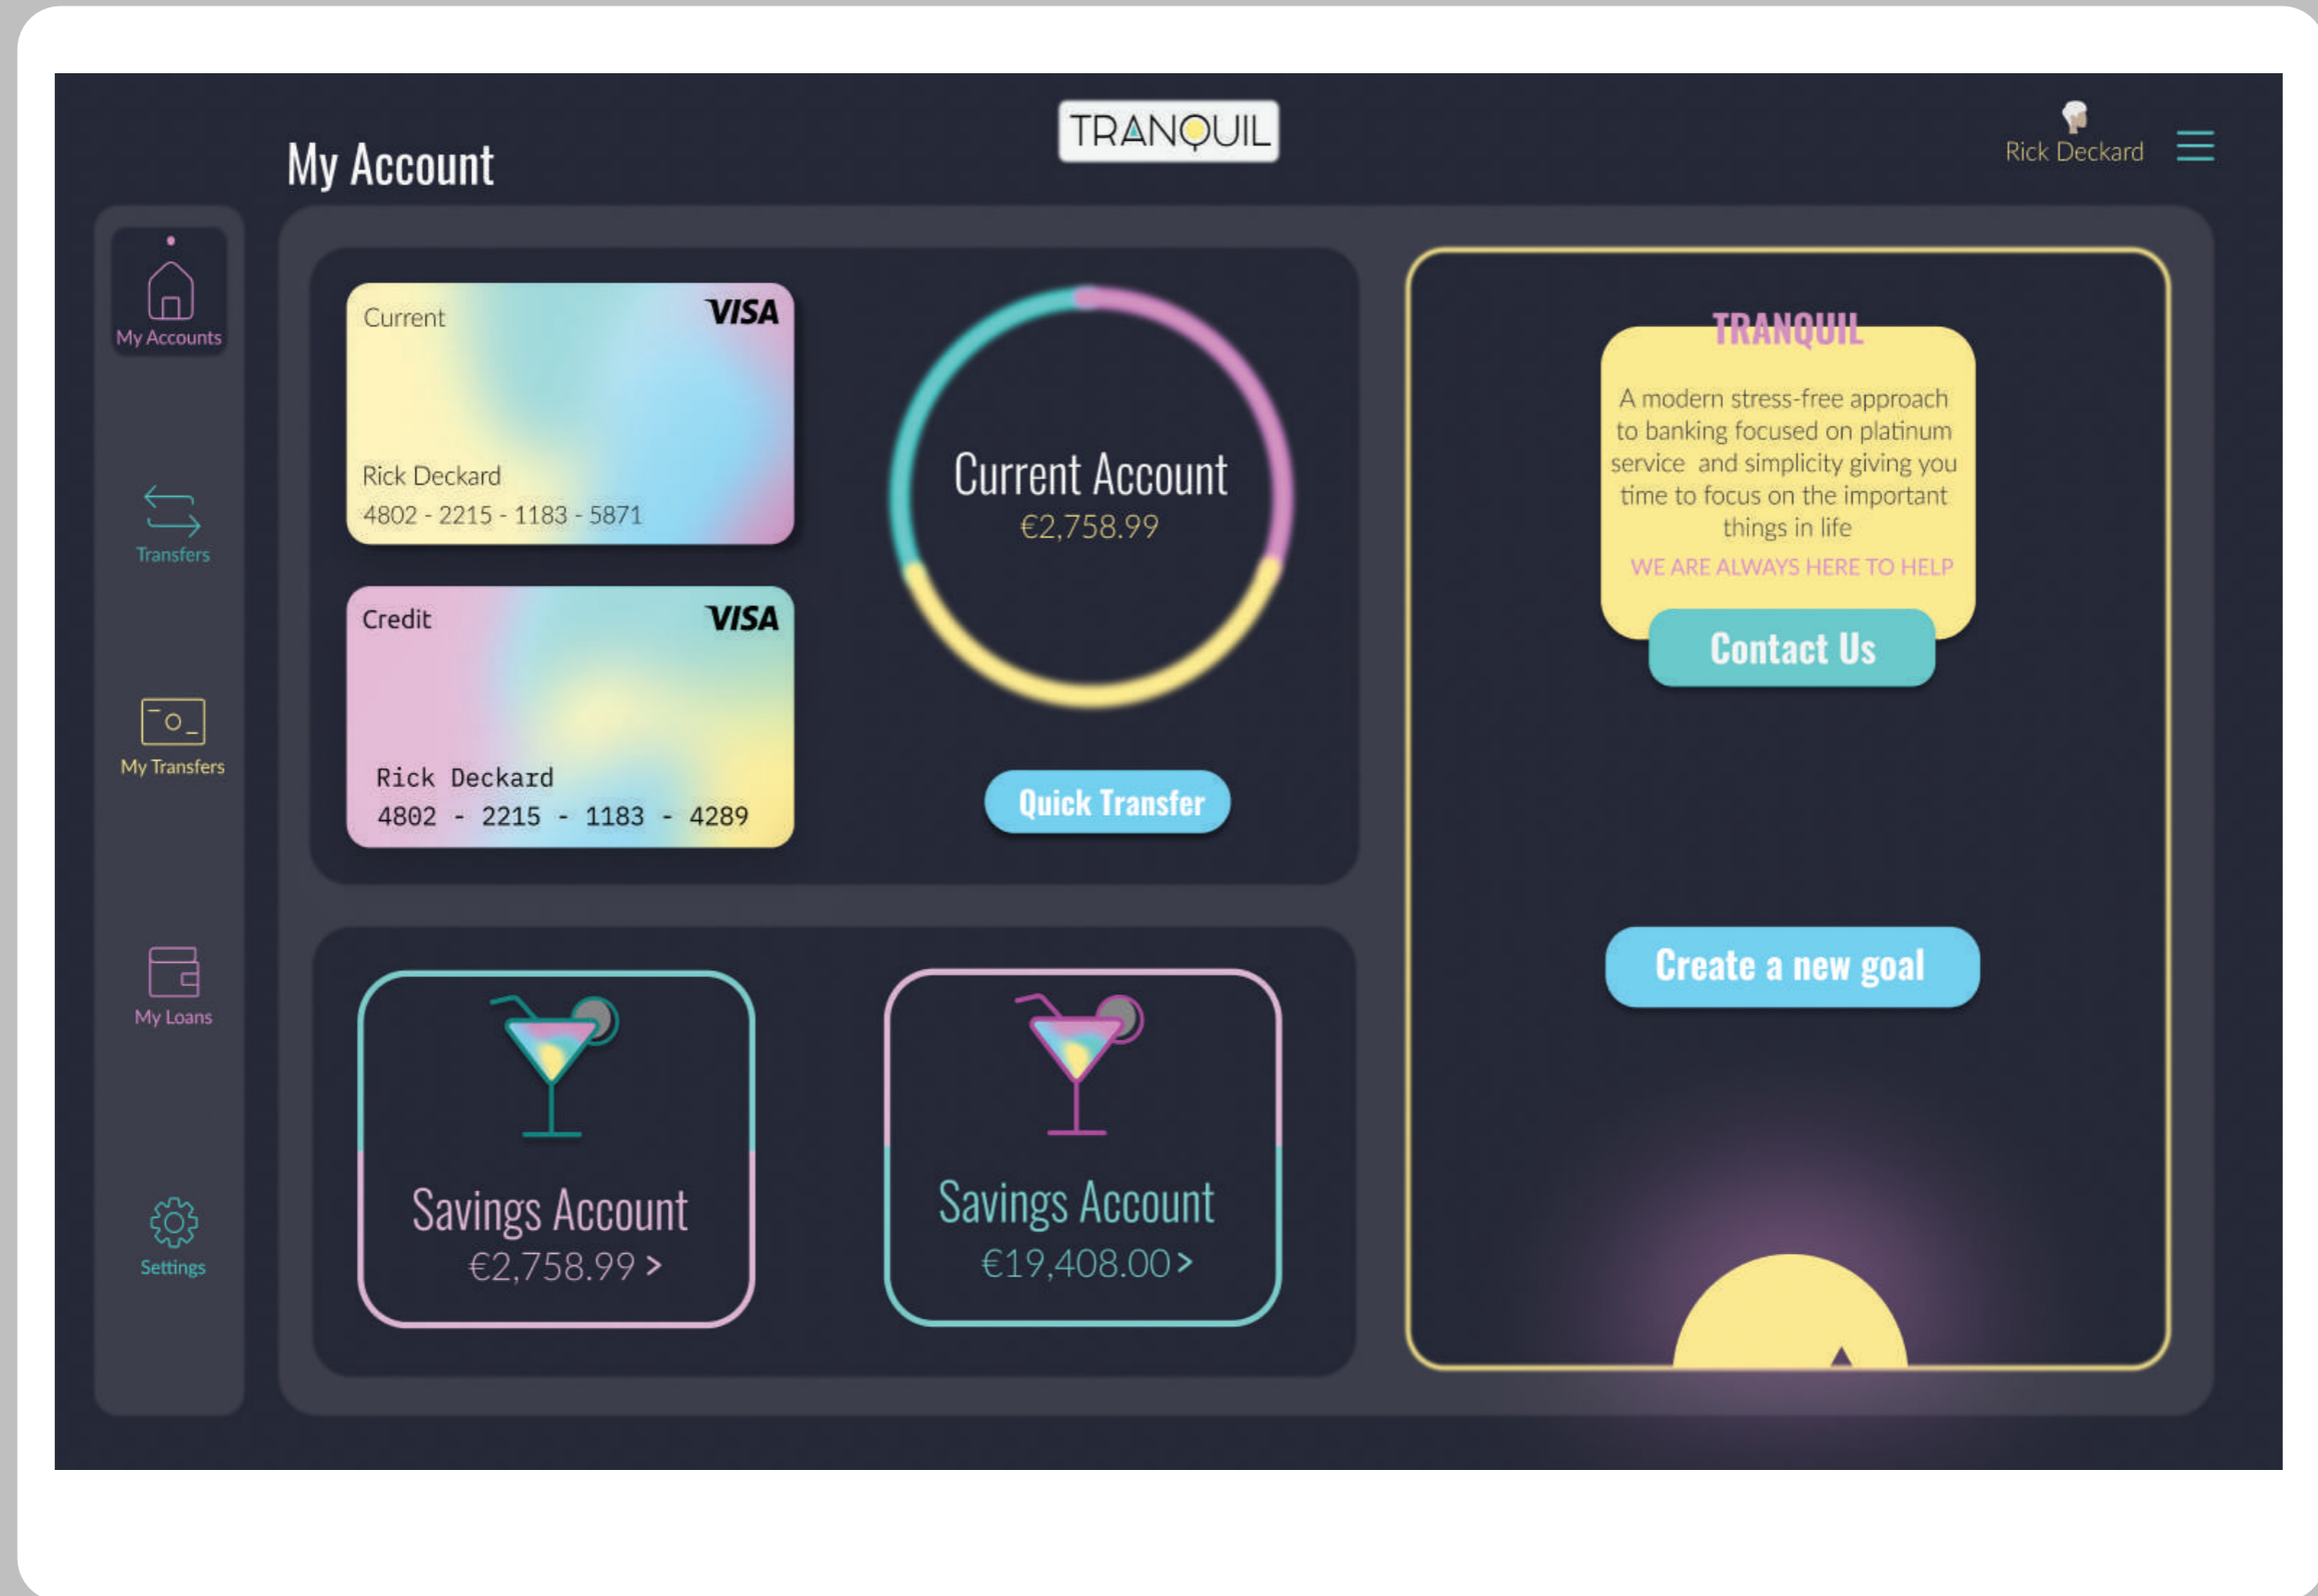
My Account

TRANQUIL

Rick Deckard

My Accounts

Transfers

My Transfers

My Loans

Settings

Current VISA

Rick Deckard
4802 - 2215 - 1183 - 5871

Credit VISA

Rick Deckard
4802 - 2215 - 1183 - 4289

Current Account
€2,758.99

Quick Transfer

TRANQUIL

A modern stress-free approach to banking focused on platinum service and simplicity giving you time to focus on the important things in life

WE ARE ALWAYS HERE TO HELP

Contact Us

Create a new goal

Savings Account
€2,758.99 >

Savings Account
€19,408.00 >